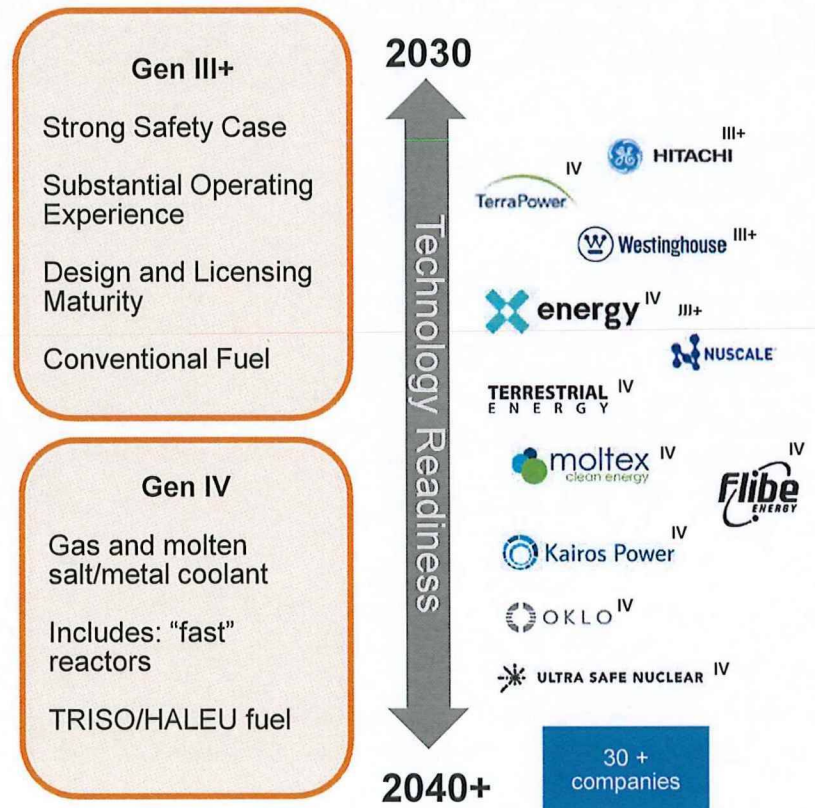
Gen III+

Strong Safety Case

Substantial Operating Experience

Design and Licensing Maturity

Conventional Fuel

Gen IV

Gas and molten salt/metal coolant

Includes: "fast" reactors

TRISO/HALEU fuel

2030

Technology Readiness

2040+

III+
HITACHI

IV
TerraPower

Westinghouse III+

energy IV

III+
NUSCALE

TERRESTRIAL ENERGY IV

moltex clean energy IV

IV
Flibe ENERGY

IV
Kairos Power

OKLO IV

ULTRA SAFE NUCLEAR IV

30 + companies